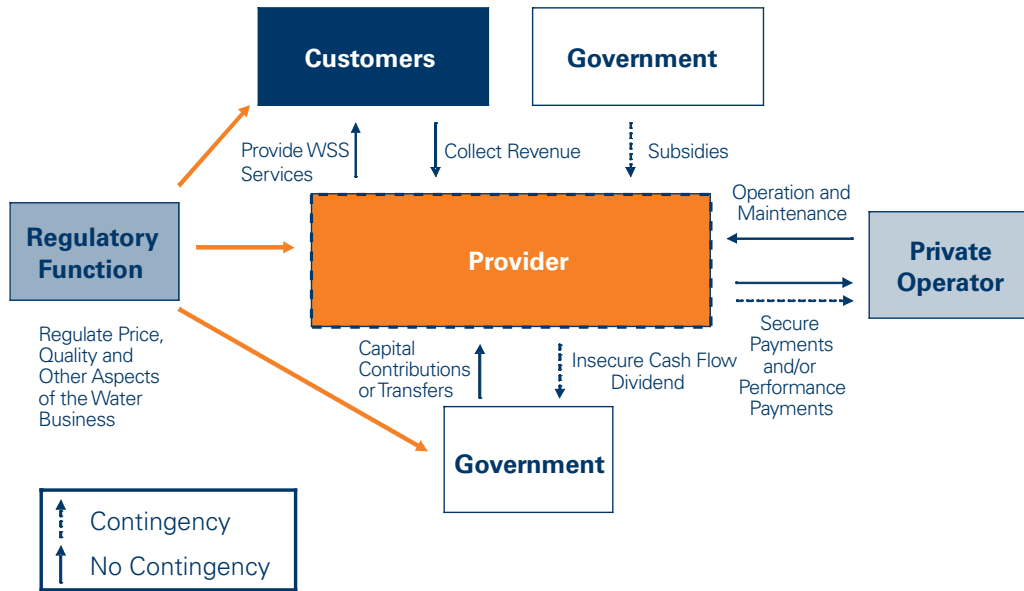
Customers

Government

Provide WSS Services

Collect Revenue

Subsidies

Operation and Maintenance

Regulatory Function

Provider

Private Operator

Regulate Price, Quality and Other Aspects of the Water Business

Capital Contributions or Transfers

Insecure Cash Flow Dividend

Secure Payments and/or Performance Payments

Government

Contingency

No Contingency